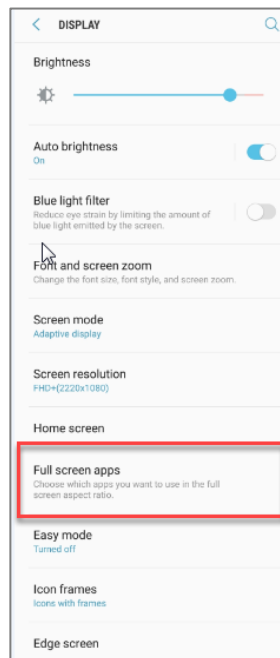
DISPLAY

Brightness

Auto brightness
On

Blue light filter
Reduce eye strain by limiting the amount of blue light emitted by the screen.

Font and screen zoom
Change the font size, font style, and screen zoom.

Screen mode
Adaptive display

Screen resolution
FHD+(2220x1080)

Home screen

Full screen apps
Choose which apps you want to use in the full screen aspect ratio.

Easy mode
Turned off

Icon frames
Icons with frames

Edge screen